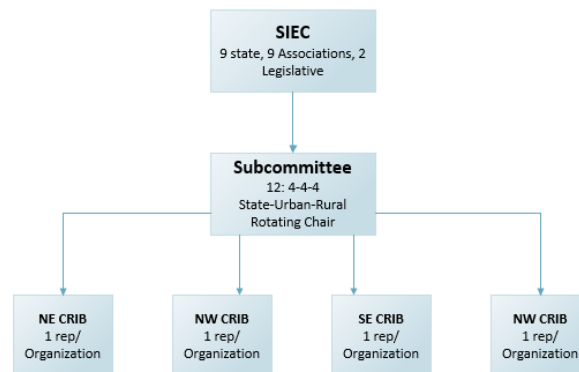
SIEC
9 state, 9 Associations, 2 Legislative

Subcommittee
12: 4-4-4
State-Urban-Rural
Rotating Chair

NE CRIB
1 rep/
Organization

NW CRIB
1 rep/
Organization

SE CRIB
1 rep/
Organization

NW CRIB
1 rep/
Organization